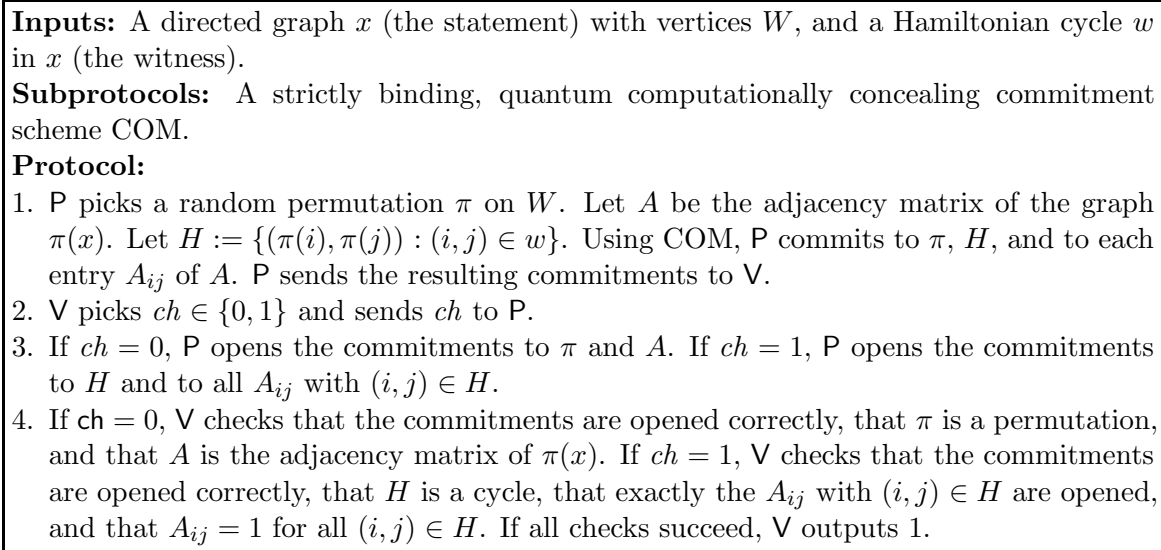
**Inputs:** A directed graph $x$ (the statement) with vertices $W$, and a Hamiltonian cycle $w$ in $x$ (the witness).

**Subprotocols:** A strictly binding, quantum computationally concealing commitment scheme COM.

**Protocol:**

1. P picks a random permutation $\pi$ on $W$. Let $A$ be the adjacency matrix of the graph $\pi(x)$. Let $H := \{(\pi(i), \pi(j)) : (i,j) \in w\}$. Using COM, P commits to $\pi$, $H$, and to each entry $A_{ij}$ of $A$. P sends the resulting commitments to V.
2. V picks $ch \in \{0,1\}$ and sends $ch$ to P.
3. If $ch = 0$, P opens the commitments to $\pi$ and $A$. If $ch = 1$, P opens the commitments to $H$ and to all $A_{ij}$ with $(i,j) \in H$.
4. If $\mathsf{ch} = 0$, V checks that the commitments are opened correctly, that $\pi$ is a permutation, and that $A$ is the adjacency matrix of $\pi(x)$. If $ch = 1$, V checks that the commitments are opened correctly, that $H$ is a cycle, that exactly the $A_{ij}$ with $(i,j) \in H$ are opened, and that $A_{ij} = 1$ for all $(i,j) \in H$. If all checks succeed, V outputs 1.